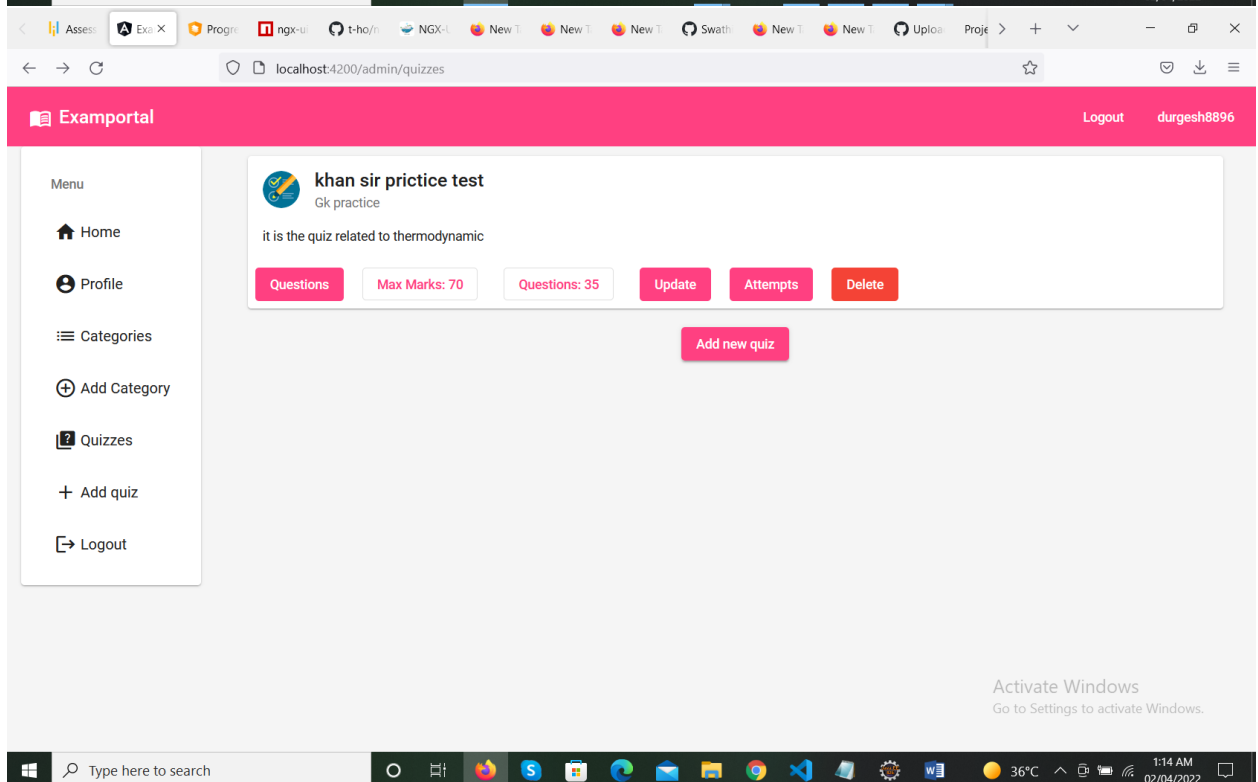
Asses | Exa × | Progr | ngx-u | t-ho/n | NGX-L | New T | New T | New T | Swath | New T | New T | Uploa | Proje

localhost:4200/admin/quizzes

Examportal

Logout durgesh8896

Menu

Home

Profile

Categories

Add Category

Quizzes

Add quiz

Logout

khan sir prictice test
Gk practice

it is the quiz related to thermodynamic

Questions | Max Marks: 70 | Questions: 35 | Update | Attempts | Delete

Add new quiz

Activate Windows
Go to Settings to activate Windows.

Type here to search

36°C

1:14 AM
02/04/2022